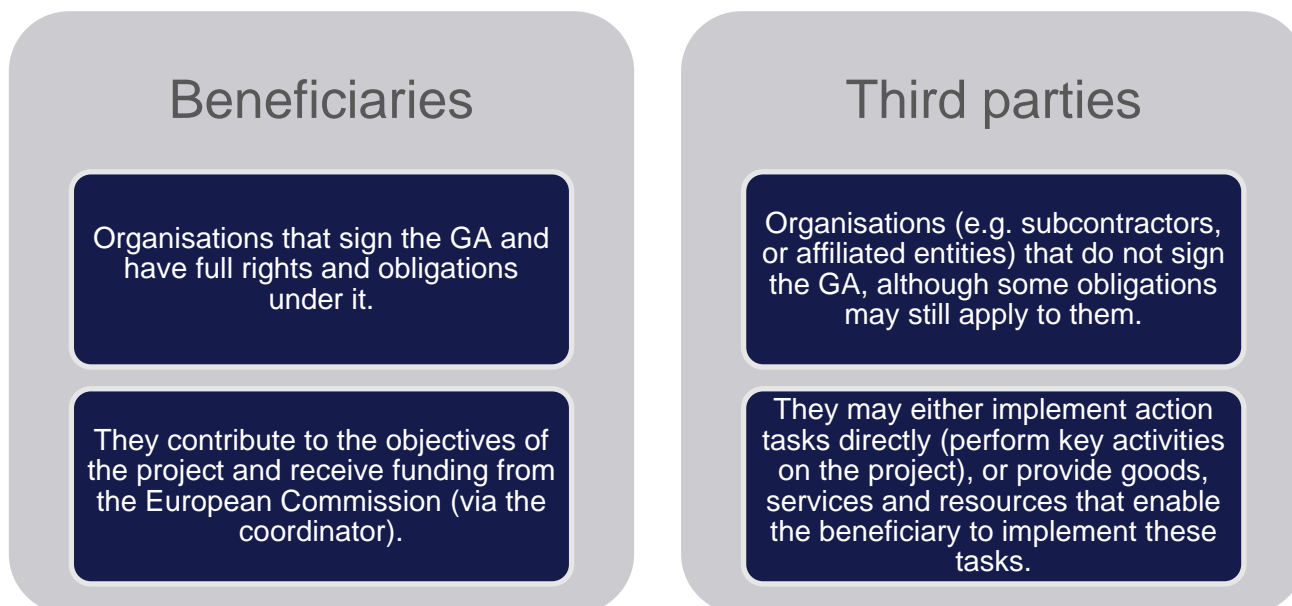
Beneficiaries

Organisations that sign the GA and have full rights and obligations under it.

They contribute to the objectives of the project and receive funding from the European Commission (via the coordinator).

Third parties

Organisations (e.g. subcontractors, or affiliated entities) that do not sign the GA, although some obligations may still apply to them.

They may either implement action tasks directly (perform key activities on the project), or provide goods, services and resources that enable the beneficiary to implement these tasks.